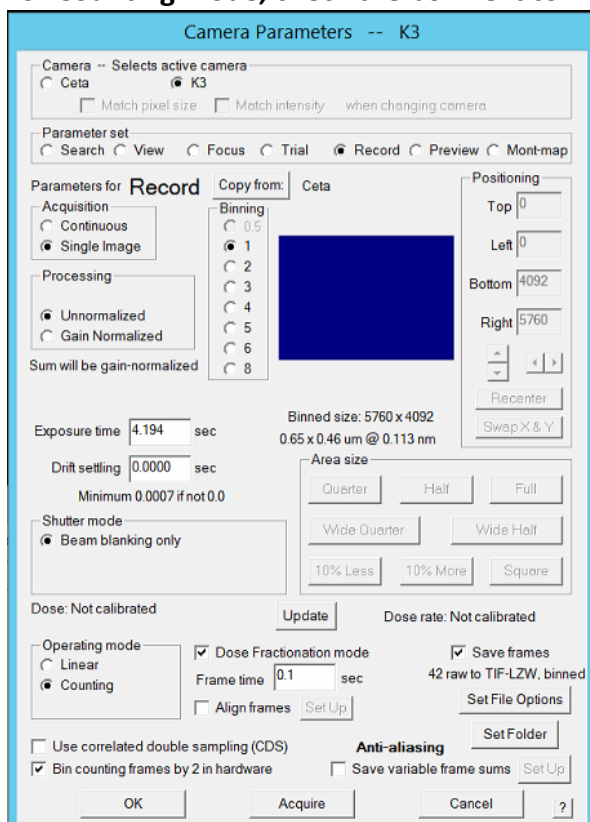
Camera Parameters -- K3

Camera -- Selects active camera
Ceta
K3
Match pixel size
Match intensity
when changing camera

Parameter set
Search
View
Focus
Trial
Record
Preview
Mont-map

Parameters for Record
Copy from:
Ceta

Acquisition
Continuous
Single Image

Binning
0.5
1
2
3
4
5
6
8

Processing
Unnormalized
Gain Normalized

Sum will be gain-normalized

Positioning
Top 0
Left 0
Bottom 4092
Right 5760
Recenter
Swap X & Y

Binned size: 5760 x 4092
0.65 x 0.46 um @ 0.113 nm

Exposure time 4.194 sec
Drift settling 0.0000 sec
Minimum 0.0007 if not 0.0

Area size
Quarter
Half
Full
Wide Quarter
Wide Half
10% Less
10% More
Square

Shutter mode
Beam blanking only

Dose: Not calibrated
Update
Dose rate: Not calibrated

Operating mode
Linear
Counting

Dose Fractionation mode
Frame time 0.1 sec
Align frames
Set Up

Save frames
42 raw to TIF-LZW, binned
Set File Options
Set Folder

Use correlated double sampling (CDS)
Anti-aliasing
Bin counting frames by 2 in hardware
Save variable frame sums
Set Up

OK
Acquire
Cancel
?